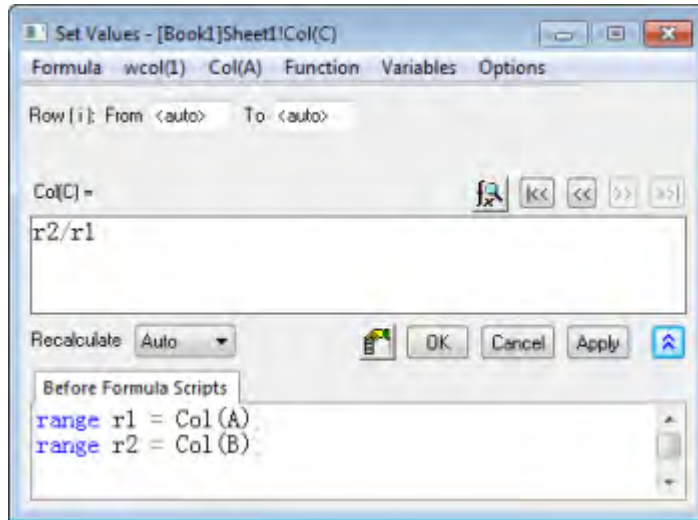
Set Values - [Book1]Sheet1!Col(C)

Formula wcol(1) Col(A) Function Variables Options

Row (i): From <auto> To <auto>

Col(C) =

r2/r1

Recalculate Auto

OK Cancel Apply

Before Formula Scripts

range r1 = Col(A)
range r2 = Col(B)